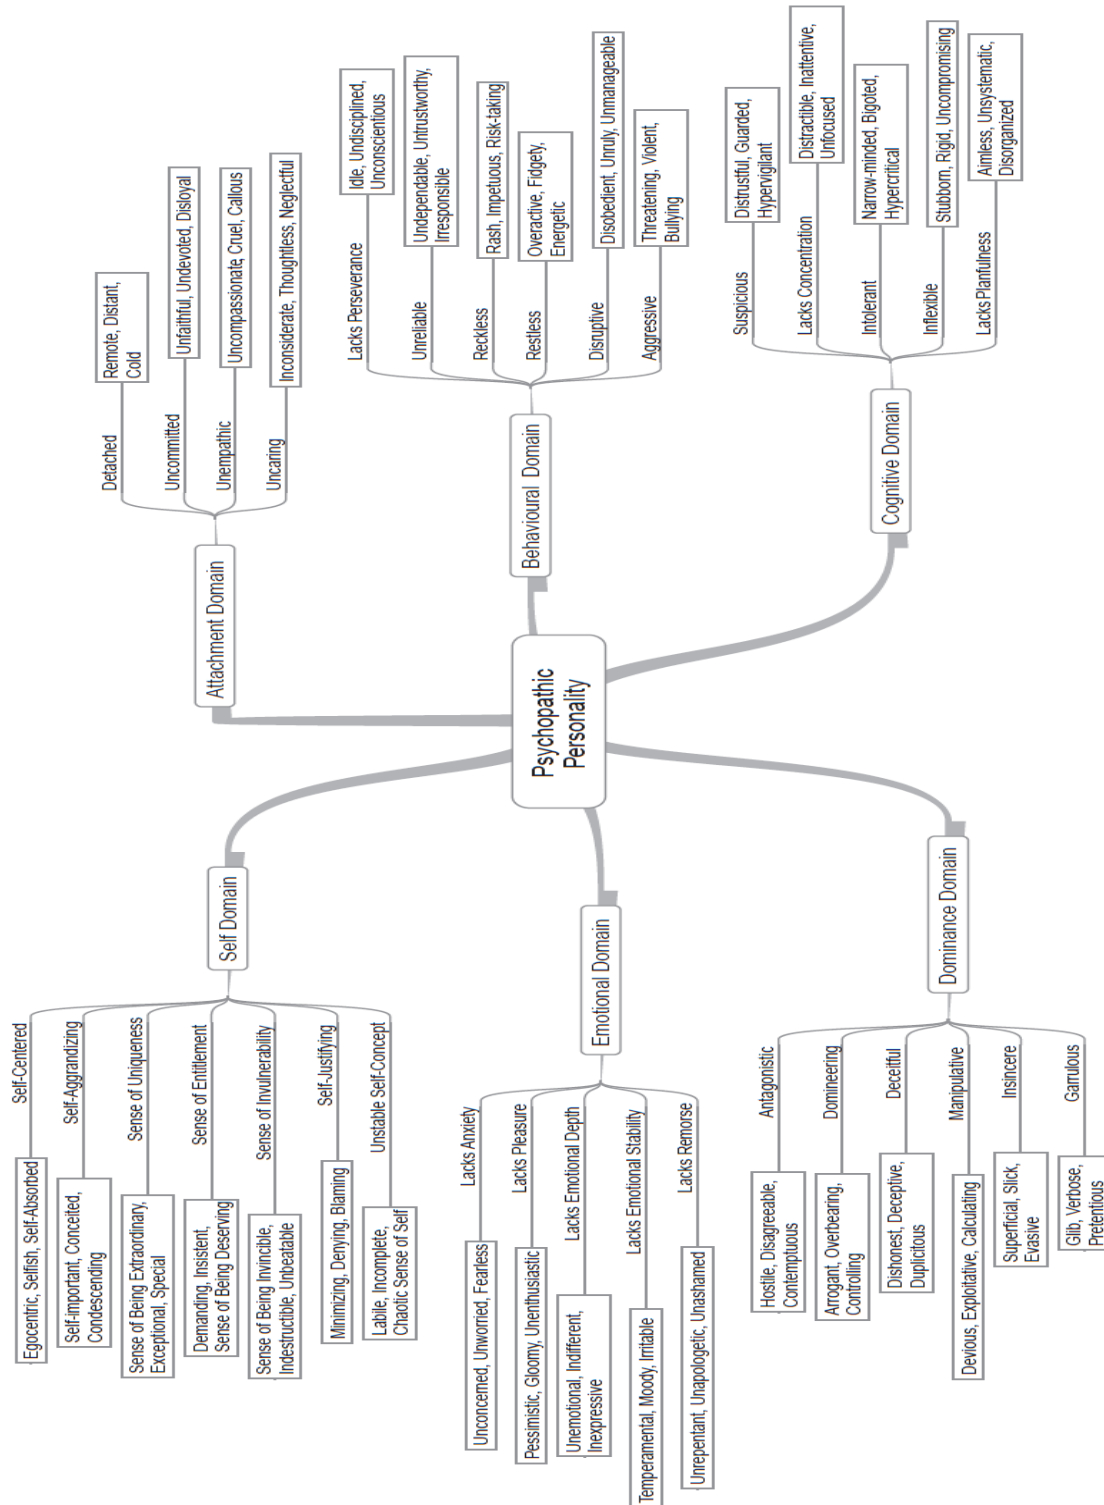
Psychopathic Personality

Attachment Domain
Detached
Remote, Distant, Cold
Uncommitted
Unfaithful, Undevoted, Disloyal
Unempathic
Uncompassionate, Cruel, Callous
Uncaring
Inconsiderate, Thoughtless, Neglectful

Behavioural Domain
Lacks Perseverance
Idle, Undisciplined, Unconscientious
Unreliable
Undependable, Untrustworthy, Irresponsible
Reckless
Rash, Impetuous, Risk-taking
Restless
Overactive, Fidgety, Energetic
Disruptive
Disobedient, Unruly, Unmanageable
Aggressive
Threatening, Violent, Bullying

Cognitive Domain
Suspicious
Distrustful, Guarded, Hypervigilant
Lacks Concentration
Distractible, Inattentive, Unfocused
Intolerant
Narrow-minded, Bigoted, Hypercritical
Inflexible
Stubborn, Rigid, Uncompromising
Lacks Planfulness
Aimless, Unsystematic, Disorganized

Self Domain
Self-Centered
Egocentric, Selfish, Self-Absorbed
Self-Aggrandizing
Self-important, Conceited, Condescending
Sense of Uniqueness
Sense of Being Extraordinary, Exceptional, Special
Sense of Entitlement
Demanding, Insistent, Sense of Being Deserving
Sense of Invulnerability
Sense of Being Invincible, Indestructible, Unbeatable
Self-Justifying
Minimizing, Denying, Blaming
Unstable Self-Concept
Labile, Incomplete, Chaotic Sense of Self

Emotional Domain
Lacks Anxiety
Unconcerned, Unworried, Fearless
Lacks Pleasure
Pessimistic, Gloomy, Unenthusiastic
Lacks Emotional Depth
Unemotional, Indifferent, Inexpressive
Lacks Emotional Stability
Temperamental, Moody, Irritable
Lacks Remorse
Unrepentant, Unapologetic, Unashamed

Dominance Domain
Antagonistic
Hostile, Disagreeable, Contemptuous
Domineering
Arrogant, Overbearing, Controlling
Deceitful
Dishonest, Deceptive, Duplicitous
Manipulative
Devious, Exploitative, Calculating
Insincere
Superficial, Slick, Evasive
Garrulous
Glib, Verbose, Pretentious